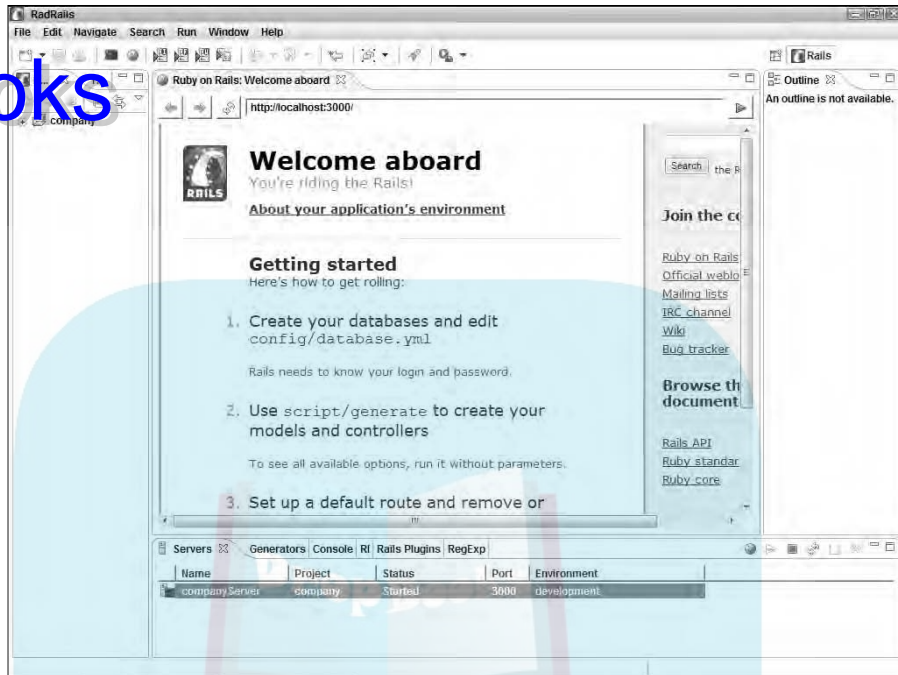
RadRails

File Edit Navigate Search Run Window Help

Rails

oks

company

Ruby on Rails: Welcome aboard

http://localhost:3000/

Outline

An outline is not available.

Welcome aboard

You're riding the Rails!

About your application's environment

Getting started

Here's how to get rolling:

1. Create your databases and edit config/database.yml

Rails needs to know your login and password.

2. Use script/generate to create your models and controllers

To see all available options, run it without parameters.

3. Set up a default route and remove or

Search the R

Join the co

Ruby on Rails

Official weblo

Mailing lists

IRC channel

Wiki

Bug tracker

Browse th document

Rails API

Ruby standar

Ruby core

Servers Generators Console RI Rails Plugins RegExp

| Name | Project | Status | Port | Environment |
|---|---|---|---|---|
| companyServer | company | Started | 3000 | development |